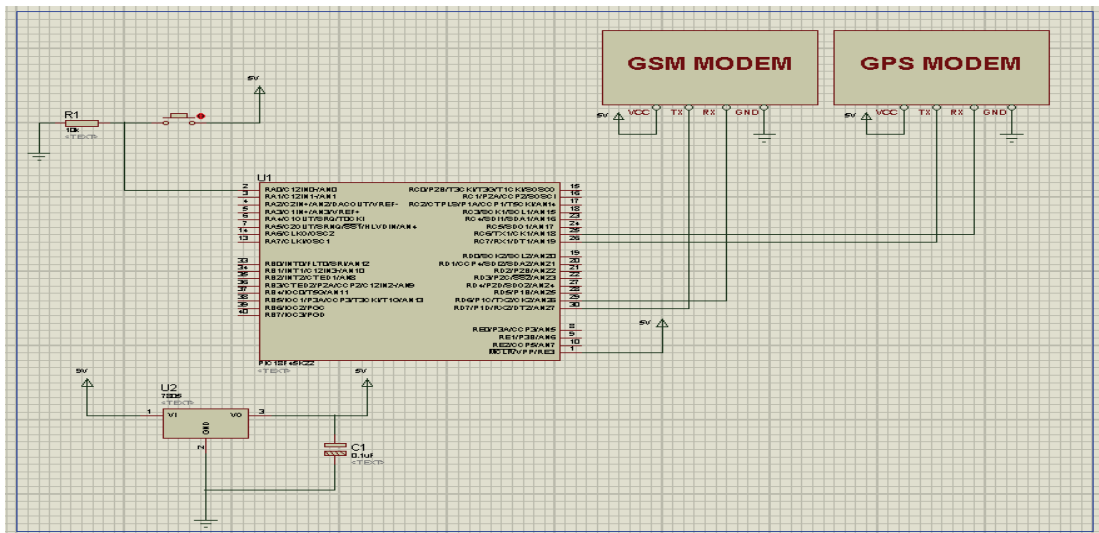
GSM MODEM

GPS MODEM

5V VCC TX RX GND

5V VCC TX RX GND

5V

R1
10k
<TEXT>

U1

2 RA0/C12IN0/AN0
3 RA1/C12IN1/AN1
4 RA2/C2IN+/AN2/DACOUT/VREF-
5 RA3/C1IN+/AN3/VREF+
6 RA4/C1OUT/SRQ/T0CKI
7 RA5/C2OUT/SRNQ/SS1/HLVDIN/AN4
14 RA6/CLKO/OSC2
13 RA7/CLKI/OSC1

33 RB0/INT0/FLT0/SRI/AN12
34 RB1/INT1/C12IN3/AN10
35 RB2/INT2/CTED1/AN8
36 RB3/CTED2/P2A/CCP2/C12IN2/AN9
37 RB4/IOC0/T5G/AN11
38 RB5/IOC1/P3A/CCP3/T3CKI/T1G/AN13
39 RB6/IOC2/PGC
40 RB7/IOC3/PGD

RC0/P2B/T3CKI/T3G/T1CKI/SOSCO 15
RC1/P2A/CCP2/SOSCI 16
RC2/CTPLS/P1A/CCP1/T5CKI/AN14 17
RC3/SCK1/SCL1/AN15 18
RC4/SDI1/SDA1/AN16 23
RC5/SDO1/AN17 24
RC6/TX1/CK1/AN18 25
RC7/RX1/DT1/AN19 26

RD0/SCK2/SCL2/AN20 19
RD1/CCP4/SDI2/SDA2/AN21 20
RD2/P2B/AN22 21
RD3/P2C/SS2/AN23 22
RD4/P2D/SDO2/AN24 27
RD5/P1B/AN25 28
RD6/P1C/TX2/CK2/AN26 29
RD7/P1D/RX2/DT2/AN27 30

RE0/P3A/CCP3/AN5 8
RE1/P3B/AN6 9
RE2/CCP5/AN7 10
MCLR/VPP/RE3 1

PIC18F45K22
<TEXT>

5V

5V

5V

U2
7805
<TEXT>
1 VI VO 3
GND
2

C1
0.1uf
<TEXT>